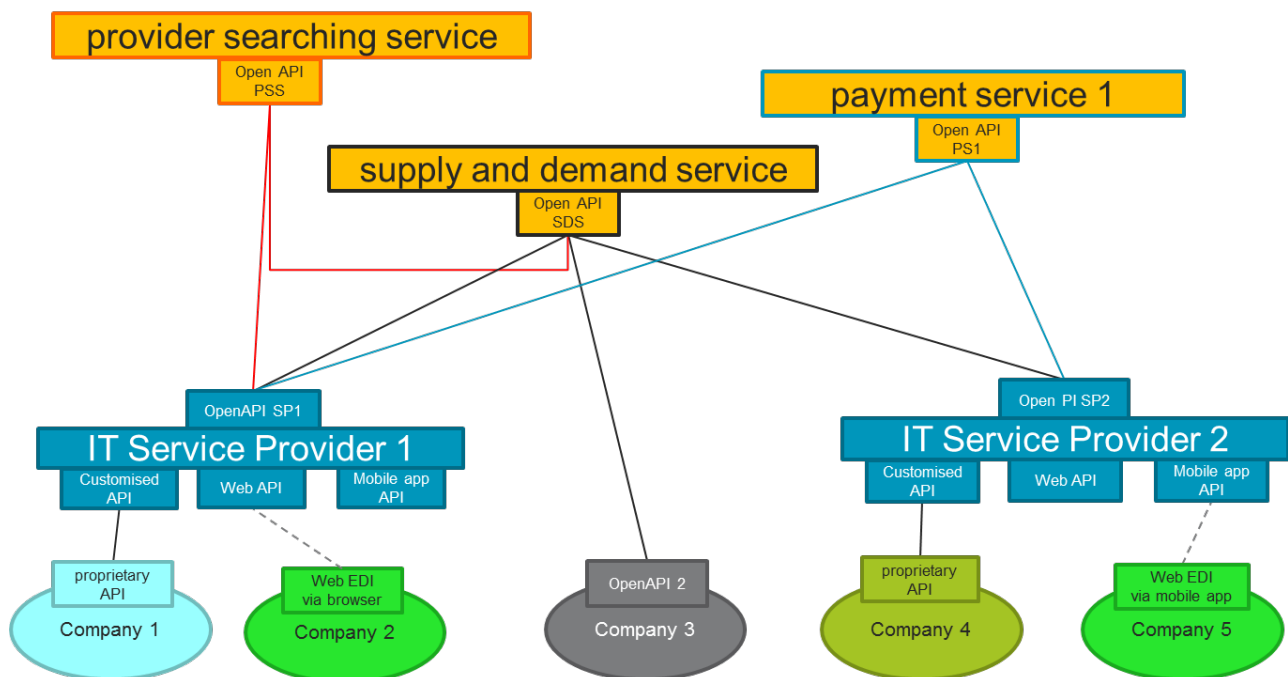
provider searching service
Open API
PSS

payment service 1
Open API
PS1

supply and demand service
Open API
SDS

OpenAPI SP1
IT Service Provider 1
Customised API
Web API
Mobile app API

Open PI SP2
IT Service Provider 2
Customised API
Web API
Mobile app API

proprietary API
Company 1

Web EDI via browser
Company 2

OpenAPI 2
Company 3

proprietary API
Company 4

Web EDI via mobile app
Company 5